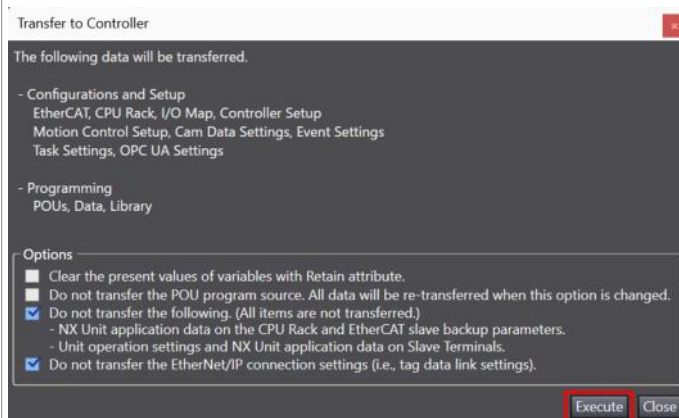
Transfer to Controller

The following data will be transferred.

- Configurations and Setup
EtherCAT, CPU Rack, I/O Map, Controller Setup
Motion Control Setup, Cam Data Settings, Event Settings
Task Settings, OPC UA Settings

- Programming
POUs, Data, Library

Options
Clear the present values of variables with Retain attribute.
Do not transfer the POU program source. All data will be re-transferred when this option is changed.
Do not transfer the following. (All items are not transferred.)
- NX Unit application data on the CPU Rack and EtherCAT slave backup parameters.
- Unit operation settings and NX Unit application data on Slave Terminals.
Do not transfer the EtherNet/IP connection settings (i.e., tag data link settings).

Execute Close